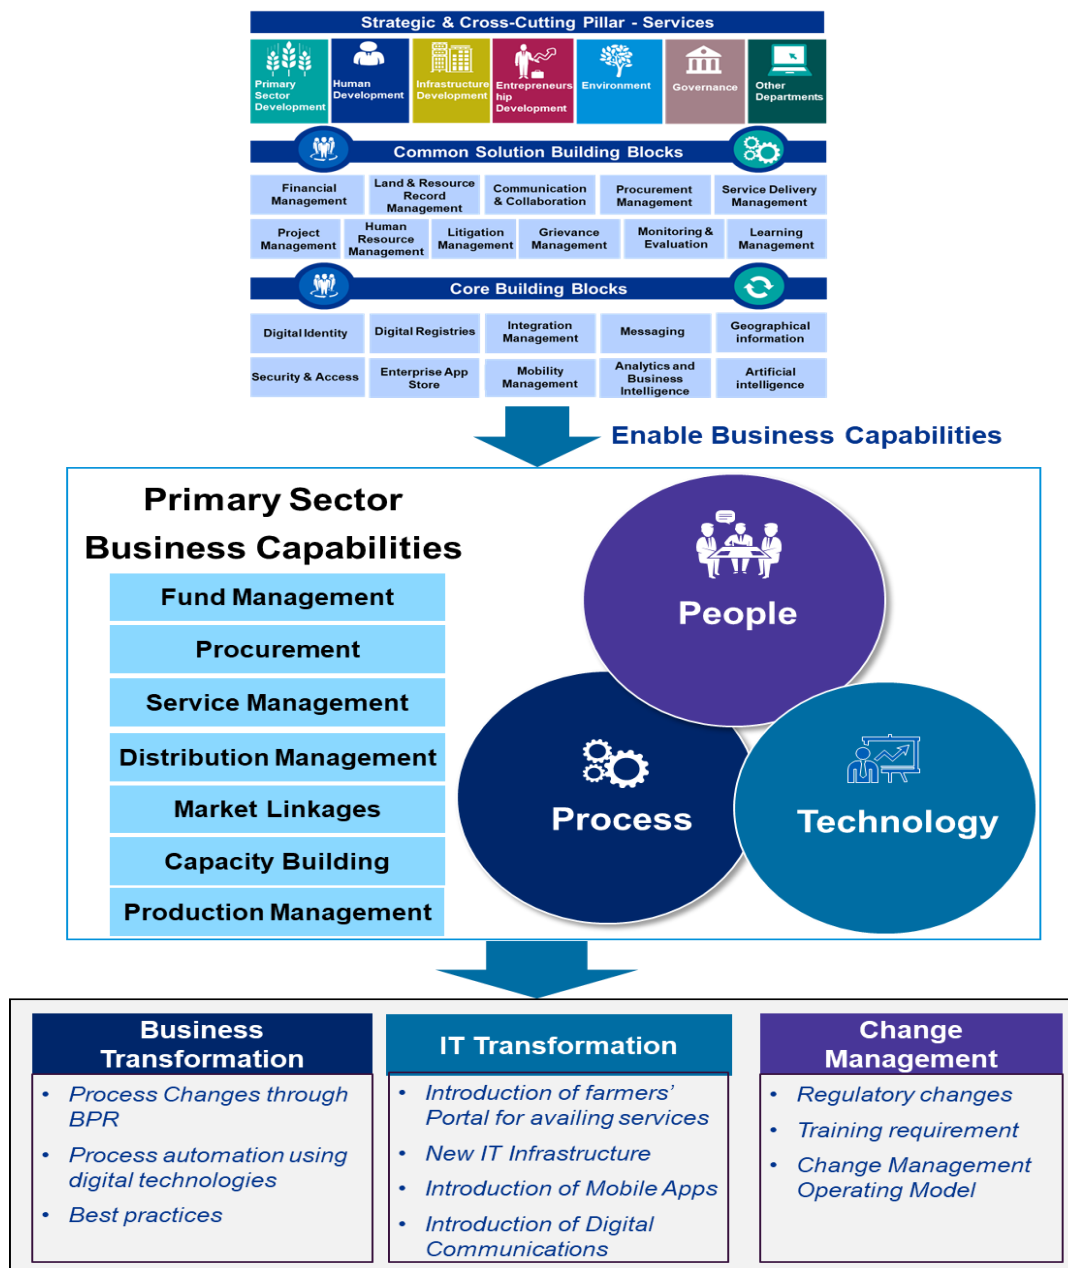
Strategic & Cross-Cutting Pillar - Services

Primary Sector Development
Human Development
Infrastructure Development
Entrepreneurship Development
Environment
Governance
Other Departments

Common Solution Building Blocks

Financial Management
Land & Resource Record Management
Communication & Collaboration
Procurement Management
Service Delivery Management
Project Management
Human Resource Management
Litigation Management
Grievance Management
Monitoring & Evaluation
Learning Management

Core Building Blocks

Digital Identity
Digital Registries
Integration Management
Messaging
Geographical information
Security & Access
Enterprise App Store
Mobility Management
Analytics and Business Intelligence
Artificial intelligence

Enable Business Capabilities

Primary Sector Business Capabilities

Fund Management
Procurement
Service Management
Distribution Management
Market Linkages
Capacity Building
Production Management

People
Process
Technology

Business Transformation
• Process Changes through BPR
• Process automation using digital technologies
• Best practices

IT Transformation
• Introduction of farmers' Portal for availing services
• New IT Infrastructure
• Introduction of Mobile Apps
• Introduction of Digital Communications

Change Management
• Regulatory changes
• Training requirement
• Change Management Operating Model